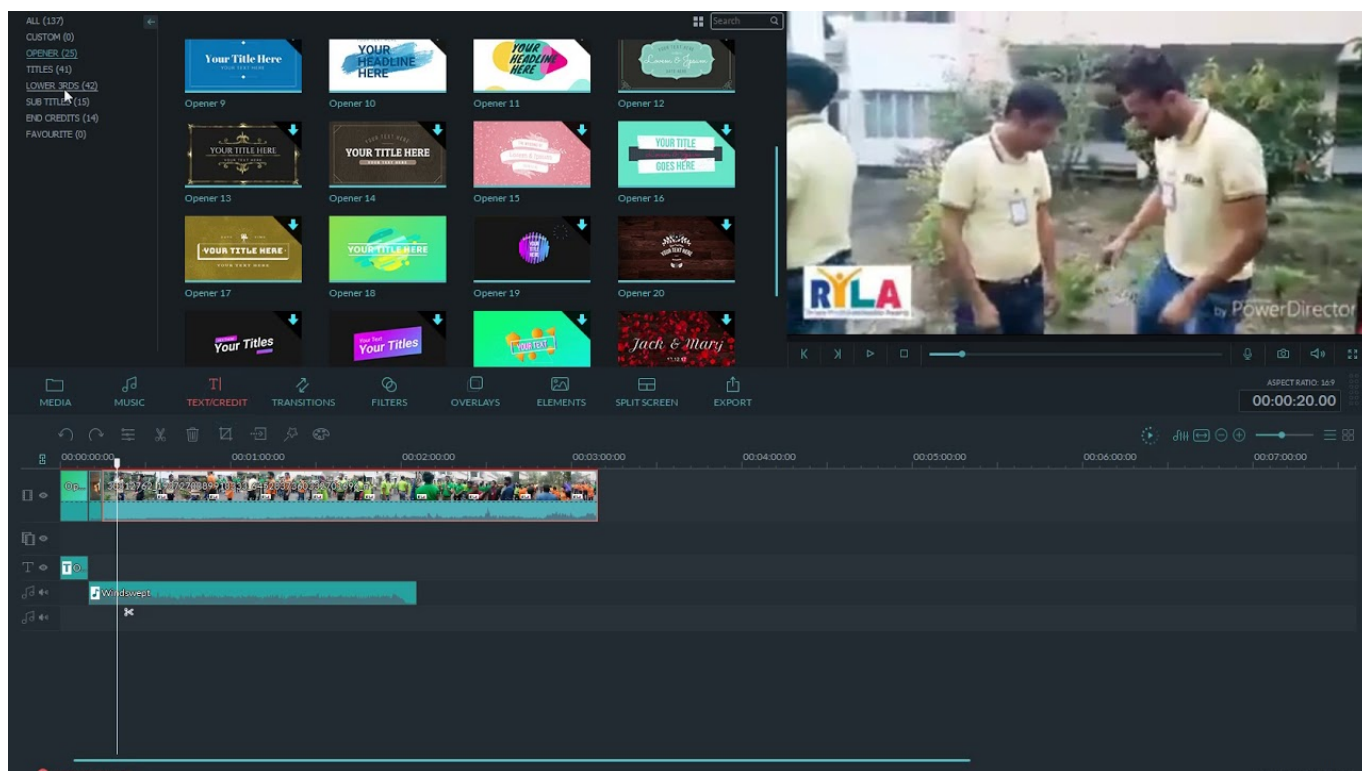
ALL (137)
CUSTOM (0)
OPENER (25)
TITLES (41)
LOWER 3RDS (42)
SUB TITLES (15)
END CREDITS (14)
FAVOURITE (0)

Search

Your Title Here
Opener 9
YOUR HEADLINE HERE
Opener 10
YOUR HEADLINE HERE
Opener 11
Opener 12
YOUR TITLE HERE
Opener 13
YOUR TITLE HERE
Opener 14
Opener 15
YOUR TITLE GOES HERE
Opener 16
YOUR TITLE HERE
Opener 17
YOUR TITLE HERE
Opener 18
YOUR TITLE HERE
Opener 19
Opener 20
Your Titles
Your Titles
YOUR TEXT
Jack & Mary

RYLA
by PowerDirector

MEDIA
MUSIC
TEXT/CREDIT
TRANSITIONS
FILTERS
OVERLAYS
ELEMENTS
SPLIT SCREEN
EXPORT

ASPECT RATIO: 16:9
00:00:20.00

00:00:00:00
00:01:00:00
00:02:00:00
00:03:00:00
00:04:00:00
00:05:00:00
00:06:00:00
00:07:00:00

Windswept